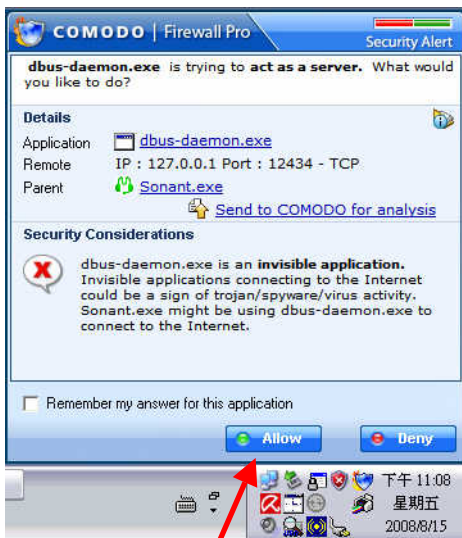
COMODO | Firewall Pro

Security Alert

dbus-daemon.exe is trying to act as a server. What would you like to do?

Details

Application dbus-daemon.exe

Remote IP : 127.0.0.1 Port : 12434 - TCP

Parent Sonant.exe

Send to COMODO for analysis

Security Considerations

dbus-daemon.exe is an invisible application. Invisible applications connecting to the Internet could be a sign of trojan/spyware/virus activity. Sonant.exe might be using dbus-daemon.exe to connect to the Internet.

Remember my answer for this application

Allow

Deny

下午 11:08
星期五
2008/8/15